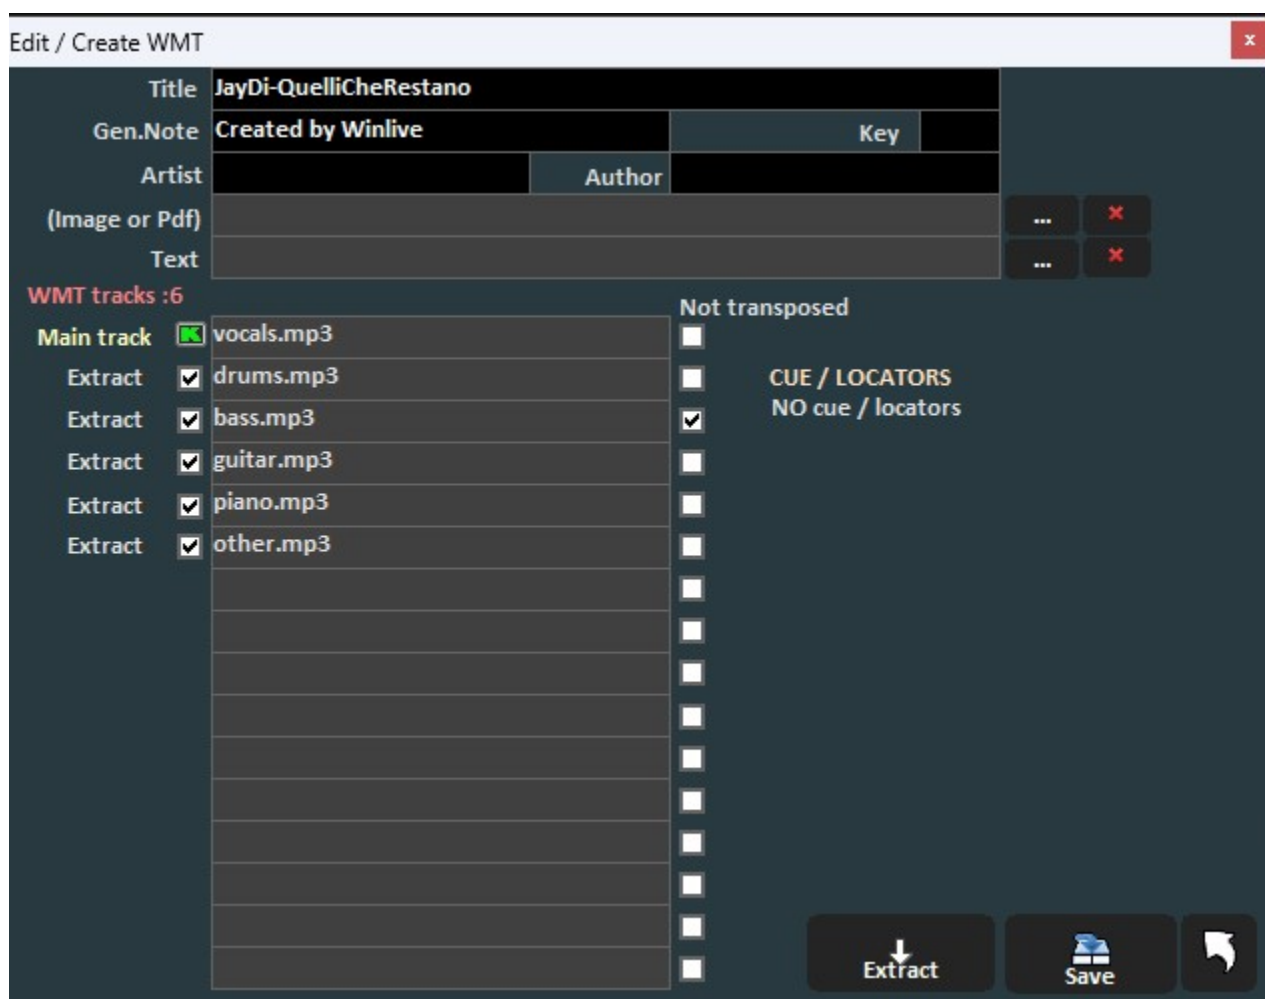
Edit / Create WMT

x

Title JayDi-QuelliCheRestano

Gen.Note Created by Winlive

Key

Artist

Author

(Image or Pdf)

...

Text

...

WMT tracks :6

Not transposed

Main track K vocals.mp3

Extract drums.mp3

Extract bass.mp3

Extract guitar.mp3

Extract piano.mp3

Extract other.mp3

CUE / LOCATORS
NO cue / locators

Extract

Save